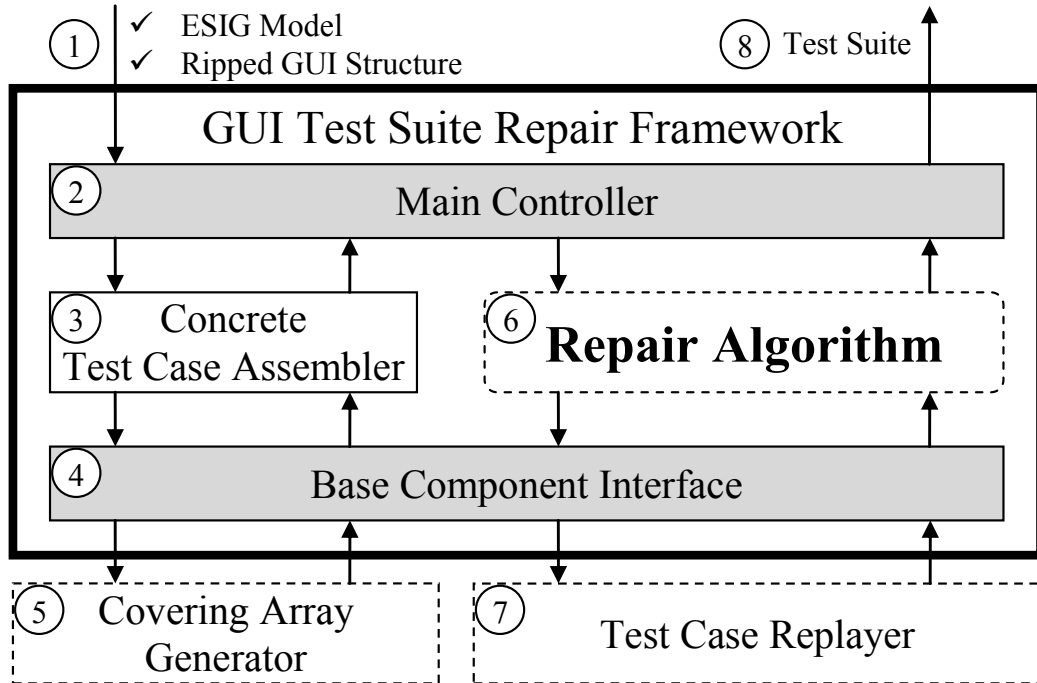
1 ✓ ESIG Model
✓ Ripped GUI Structure

8 Test Suite

GUI Test Suite Repair Framework

2 Main Controller

3 Concrete Test Case Assembler

6 Repair Algorithm

4 Base Component Interface

5 Covering Array Generator

7 Test Case Replayer